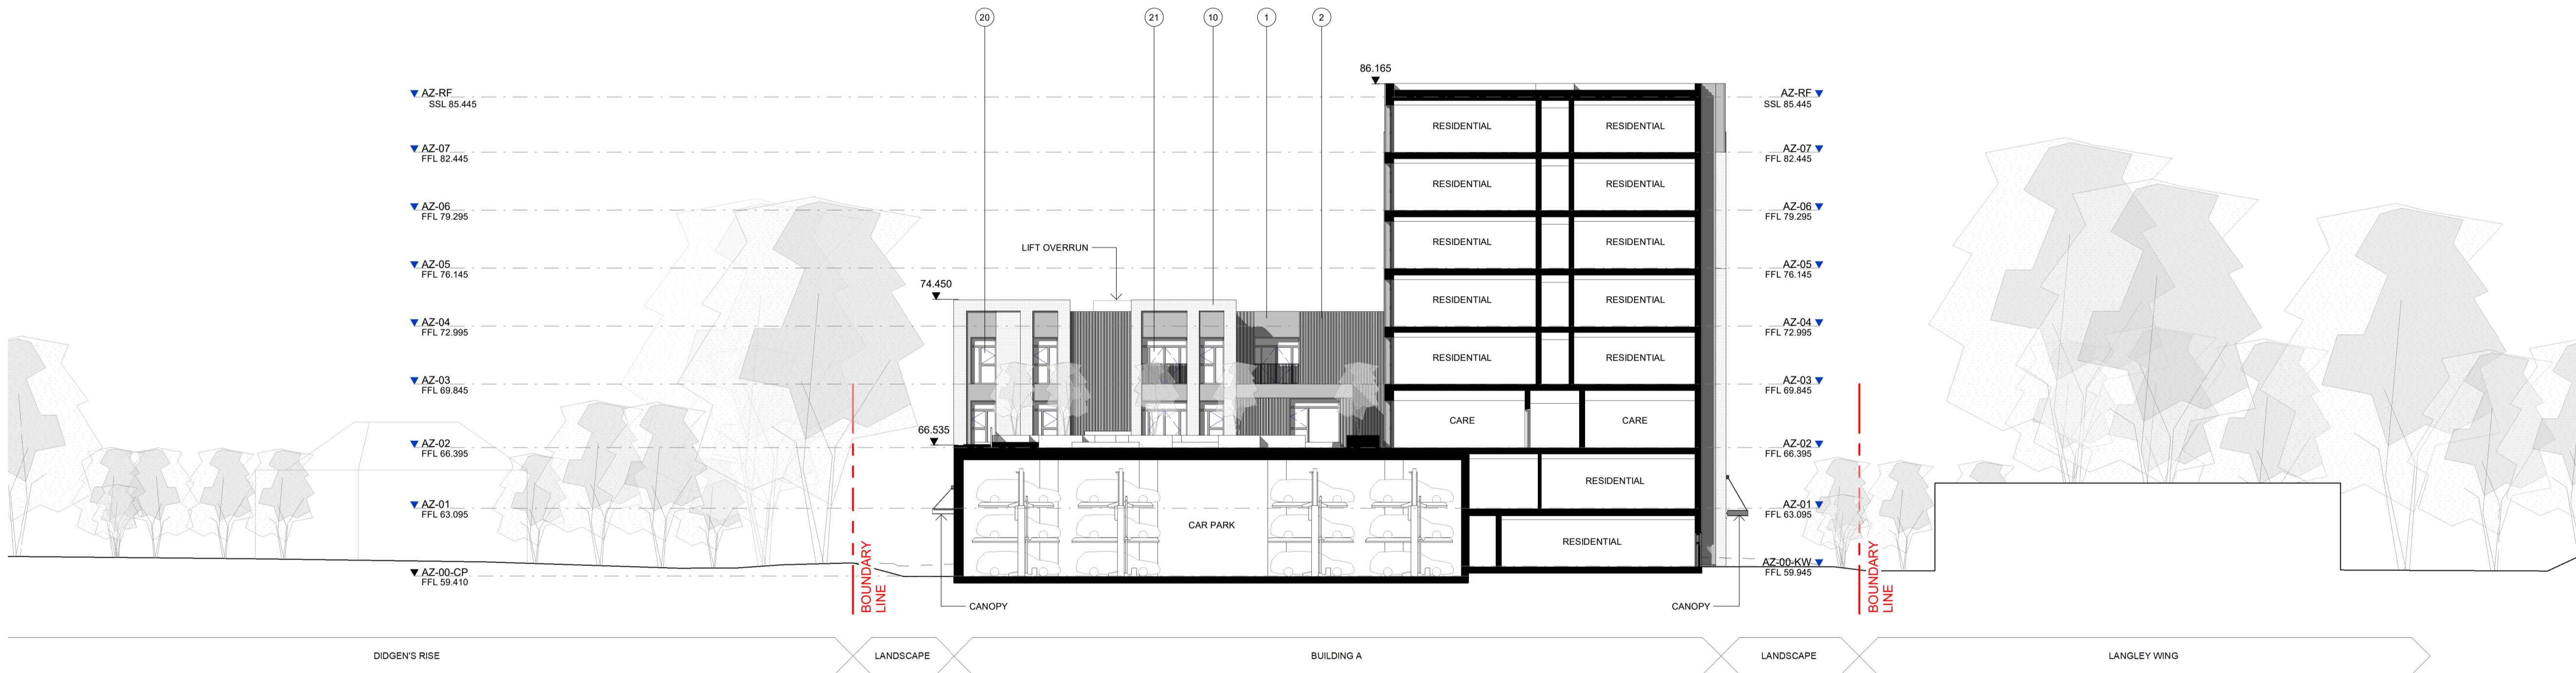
20 21 10 1 2

86.165

AZ-RF
SSL 85.445

AZ-07
FFL 82.445

AZ-06
FFL 79.295

AZ-05
FFL 76.145

AZ-04
FFL 72.995

AZ-03
FFL 69.845

AZ-02
FFL 66.395

AZ-01
FFL 63.095

AZ-00-CP
FFL 59.410

LIFT OVERRUN

74.450

66.535

RESIDENTIAL RESIDENTIAL
RESIDENTIAL RESIDENTIAL
RESIDENTIAL RESIDENTIAL
RESIDENTIAL RESIDENTIAL
RESIDENTIAL RESIDENTIAL
CARE CARE
RESIDENTIAL
RESIDENTIAL

CAR PARK

AZ-RF
SSL 85.445

AZ-07
FFL 82.445

AZ-06
FFL 79.295

AZ-05
FFL 76.145

AZ-04
FFL 72.995

AZ-03
FFL 69.845

AZ-02
FFL 66.395

AZ-01
FFL 63.095

AZ-00-KW
FFL 59.945

BOUNDARY LINE

BOUNDARY LINE

CANOPY

CANOPY

DIDGEN'S RISE

LANDSCAPE

BUILDING A

LANDSCAPE

LANGLEY WING